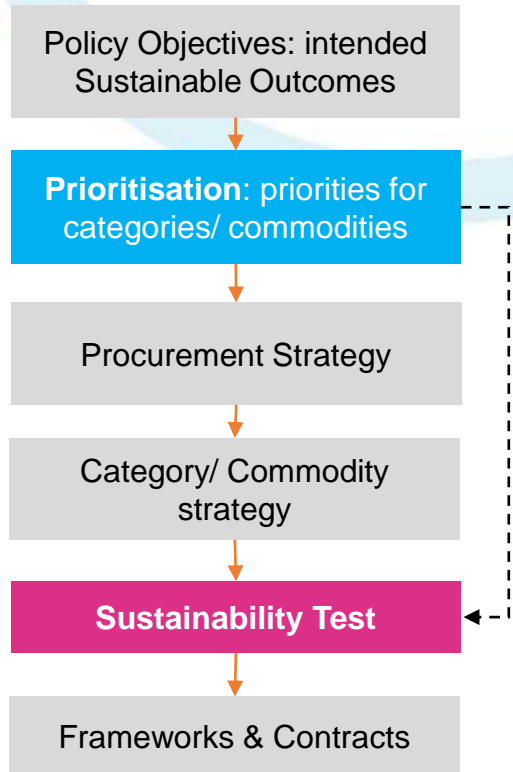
Policy Objectives: intended Sustainable Outcomes

**Prioritisation**: priorities for categories/ commodities

Procurement Strategy

Category/ Commodity strategy

**Sustainability Test**

Frameworks & Contracts